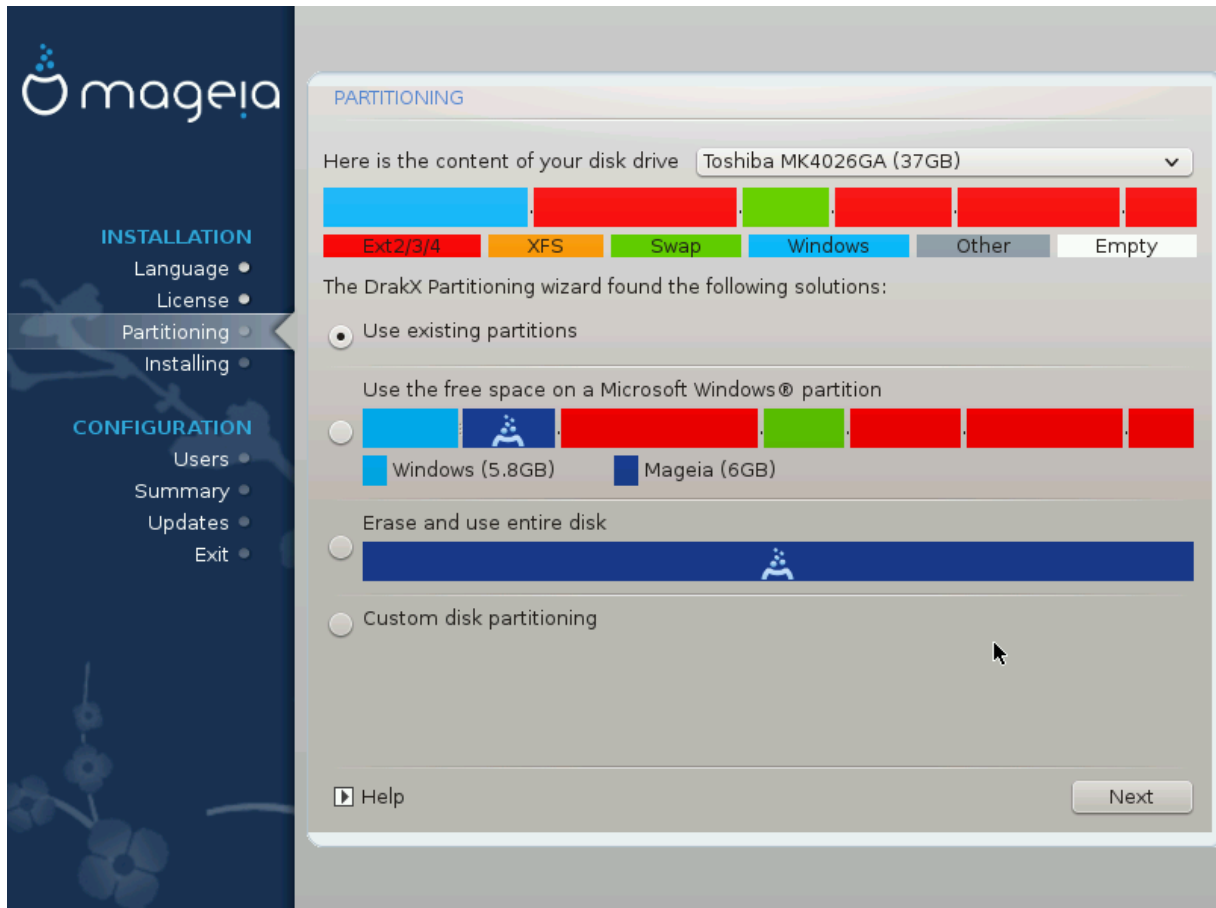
mageia

INSTALLATION
Language
License
Partitioning
Installing

CONFIGURATION
Users
Summary
Updates
Exit

PARTITIONING

Here is the content of your disk drive Toshiba MK4026GA (37GB)

| Ext2/3/4 | XFS | Swap | Windows | Other | Empty |
|---|---|---|---|---|---|

The DrakX Partitioning wizard found the following solutions:

Use existing partitions

Use the free space on a Microsoft Windows® partition

Windows (5.8GB) Mageia (6GB)

Erase and use entire disk

Custom disk partitioning

Help

Next